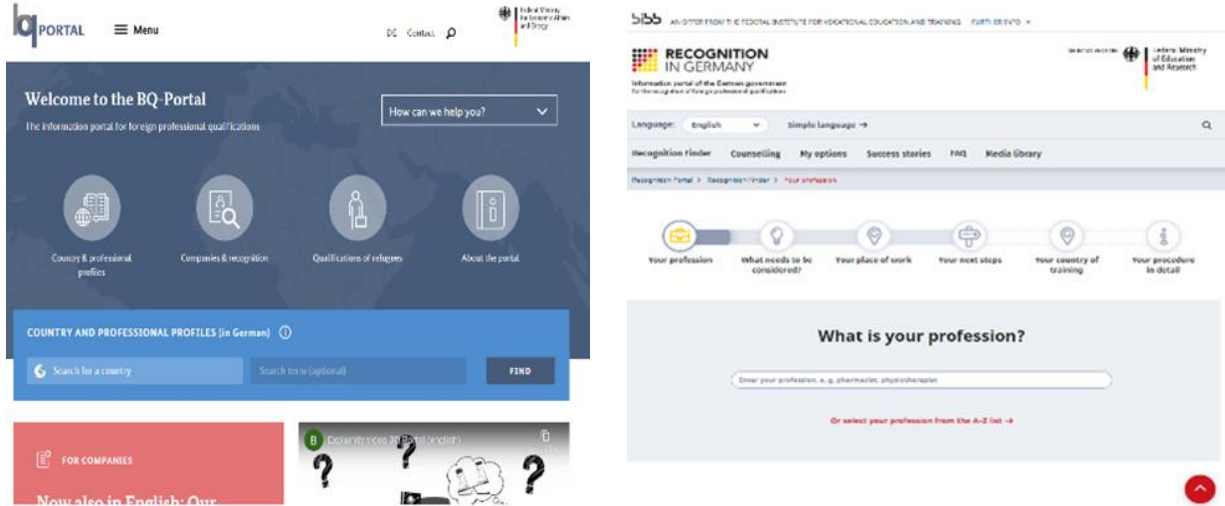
bq PORTAL ☰ Menu

DE Contact

Federal Ministry for Economic Affairs and Energy

Welcome to the BQ-Portal

The information portal for foreign professional qualifications

How can we help you?

Country & professional profiles

Companies & recognition

Qualifications of refugees

About the portal

COUNTRY AND PROFESSIONAL PROFILES (in German)

Search for a country

Search term (optional)

FIND

FOR COMPANIES

Now also in English: Our

Explanatory video BQ-Portal (english)

BIBB AN OFFER FROM THE FEDERAL INSTITUTE FOR VOCATIONAL EDUCATION AND TRAINING FURTHER INFO

RECOGNITION IN GERMANY

Information portal of the German government for the recognition of foreign professional qualifications

Federal Ministry of Education and Research

Language: English Simple language →

Recognition Finder Counselling My options Success stories FAQ Media library

Recognition Portal > Recognition Finder > Your profession

Your profession

What needs to be considered?

Your place of work

Your next steps

Your country of training

Your procedure in detail

What is your profession?

Enter your profession, e.g. pharmacist, physiotherapist

Or select your profession from the A-Z list →